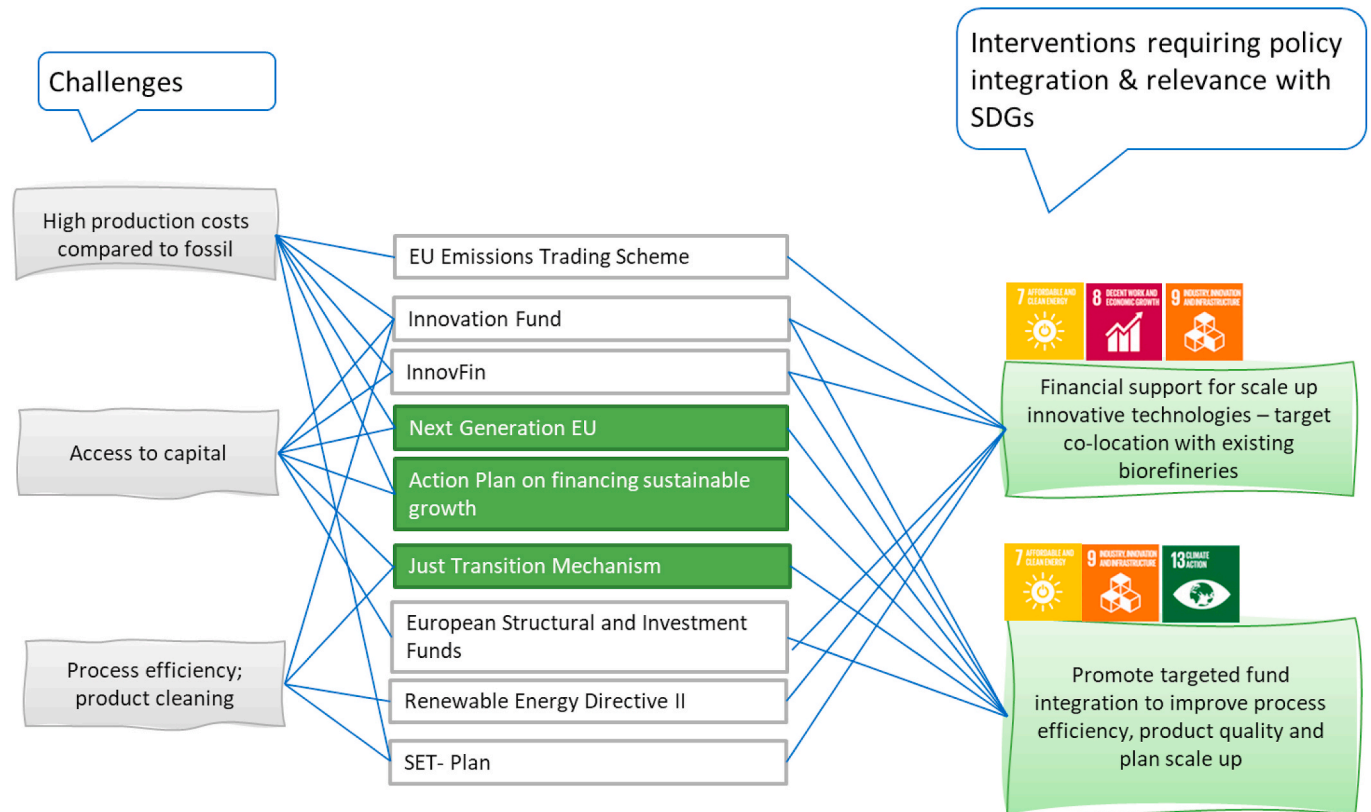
Challenges

Interventions requiring policy integration & relevance with SDGs

High production costs compared to fossil

Access to capital

Process efficiency; product cleaning

EU Emissions Trading Scheme

Innovation Fund

InnovFin

Next Generation EU

Action Plan on financing sustainable growth

Just Transition Mechanism

European Structural and Investment Funds

Renewable Energy Directive II

SET- Plan

7 AFFORDABLE AND CLEAN ENERGY

8 DECENT WORK AND ECONOMIC GROWTH

9 INDUSTRY, INNOVATION AND INFRASTRUCTURE

Financial support for scale up innovative technologies – target co-location with existing biorefineries

7 AFFORDABLE AND CLEAN ENERGY

9 INDUSTRY, INNOVATION AND INFRASTRUCTURE

13 CLIMATE ACTION

Promote targeted fund integration to improve process efficiency, product quality and plan scale up